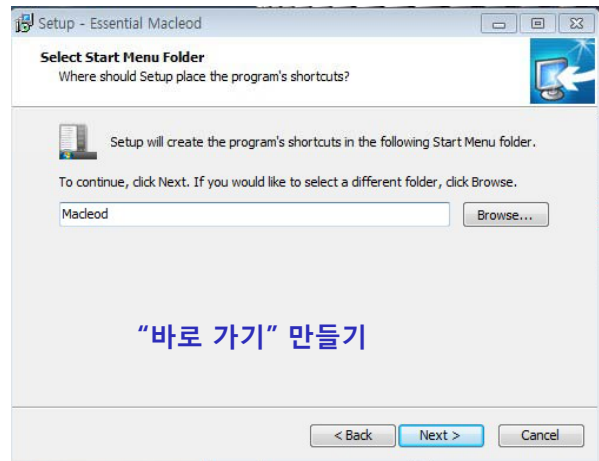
Setup - Essential Macleod

Select Start Menu Folder
Where should Setup place the program's shortcuts?

Setup will create the program's shortcuts in the following Start Menu folder.

To continue, click Next. If you would like to select a different folder, click Browse.

Macleod

Browse...

“바로 가기” 만들기

< Back

Next >

Cancel